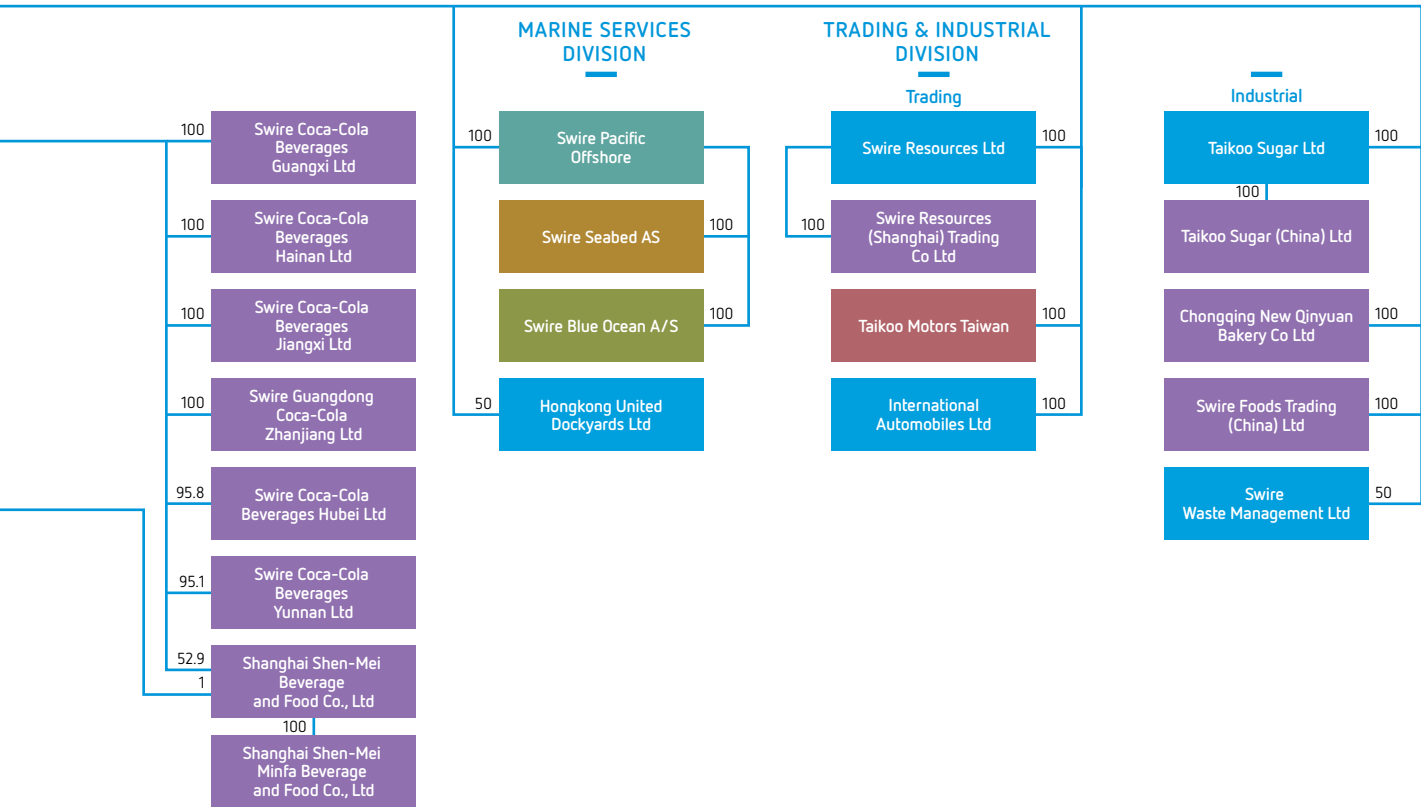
MARINE SERVICES DIVISION

TRADING & INDUSTRIAL DIVISION

Trading

Industrial

100
Swire Coca-Cola Beverages Guangxi Ltd

100
Swire Coca-Cola Beverages Hainan Ltd

100
Swire Coca-Cola Beverages Jiangxi Ltd

100
Swire Guangdong Coca-Cola Zhanjiang Ltd

95.8
Swire Coca-Cola Beverages Hubei Ltd

95.1
Swire Coca-Cola Beverages Yunnan Ltd

52.9
1
Shanghai Shen-Mei Beverage and Food Co., Ltd

100
Shanghai Shen-Mei Minfa Beverage and Food Co., Ltd

100
Swire Pacific Offshore

Swire Seabed AS
100

Swire Blue Ocean A/S
100

50
Hongkong United Dockyards Ltd

Swire Resources Ltd
100

100
Swire Resources (Shanghai) Trading Co Ltd

Taikoo Motors Taiwan
100

International Automobiles Ltd
100

Taikoo Sugar Ltd
100

100
Taikoo Sugar (China) Ltd

Chongqing New Qinyuan Bakery Co Ltd
100

Swire Foods Trading (China) Ltd
100

Swire Waste Management Ltd
50